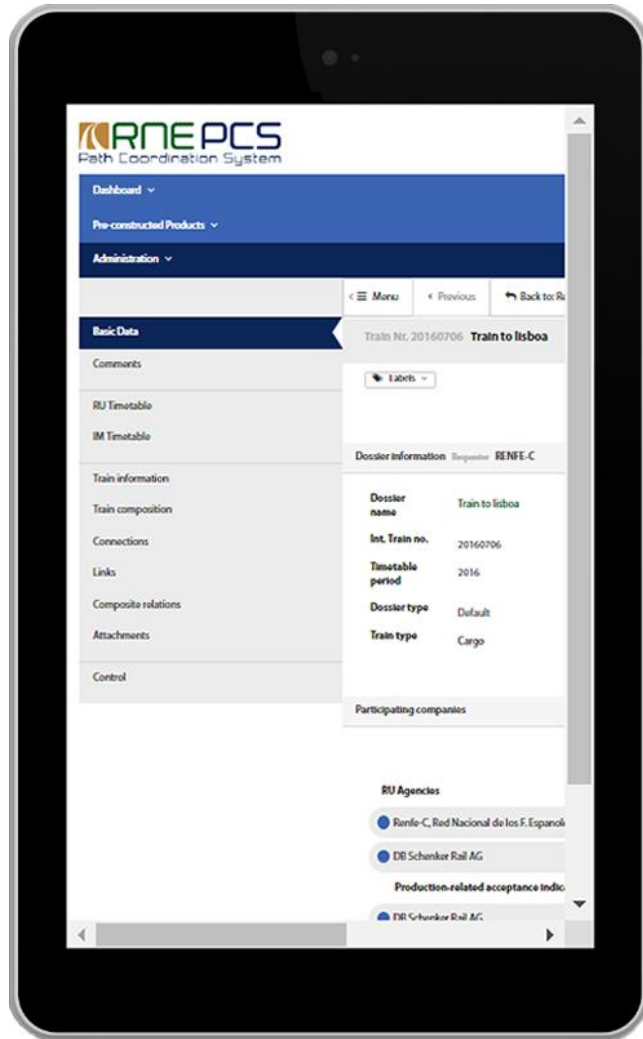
RNE PCS
Path Coordination System

Dashboard ⌄

Pre-constructed Products ⌄

Administration ⌄

< ☰ Menu | ‹ Previous | ↰ Back to: R

Basic Data

Comments

RU Timetable

IM Timetable

Train information

Train composition

Connections

Links

Composite relations

Attachments

Control

Train Nr. 20160706 Train to lisboa

Labels ⌄

Dossier information Requestor RENFE-C

| | |
|---|---|
| Dossier name | Train to lisboa |
| Int. Train no. | 20160706 |
| Timetable period | 2016 |
| Dossier type | Default |
| Train type | Cargo |

Participating companies

RU Agencies

Renfe-C, Red Nacional de los F. Espanol

DB Schenker Rail AG

Production-related acceptance indic

DB Schenker Rail AG